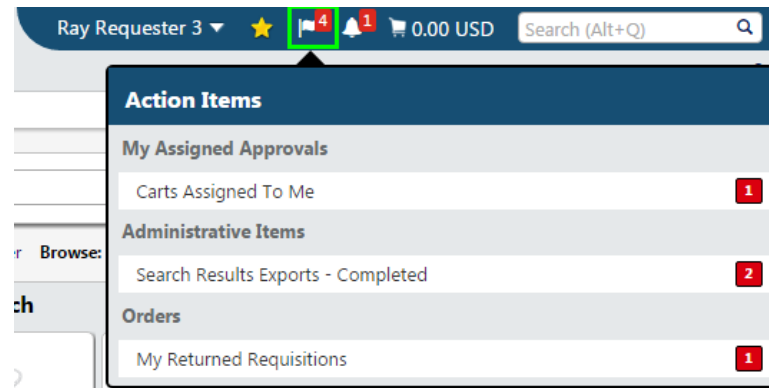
Ray Requester 3 ▼ 4 1 0.00 USD Search (Alt+Q)

Action Items

My Assigned Approvals

Carts Assigned To Me 1

Administrative Items

Search Results Exports - Completed 2

Orders

My Returned Requisitions 1

r Browse:

ch